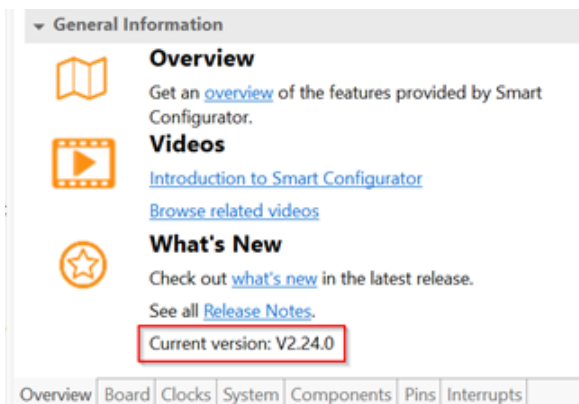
General Information

Overview

Get an overview of the features provided by Smart Configurator.

Videos

Introduction to Smart Configurator

Browse related videos

What's New

Check out what's new in the latest release.

See all Release Notes.

Current version: V2.24.0

Overview | Board | Clocks | System | Components | Pins | Interrupts